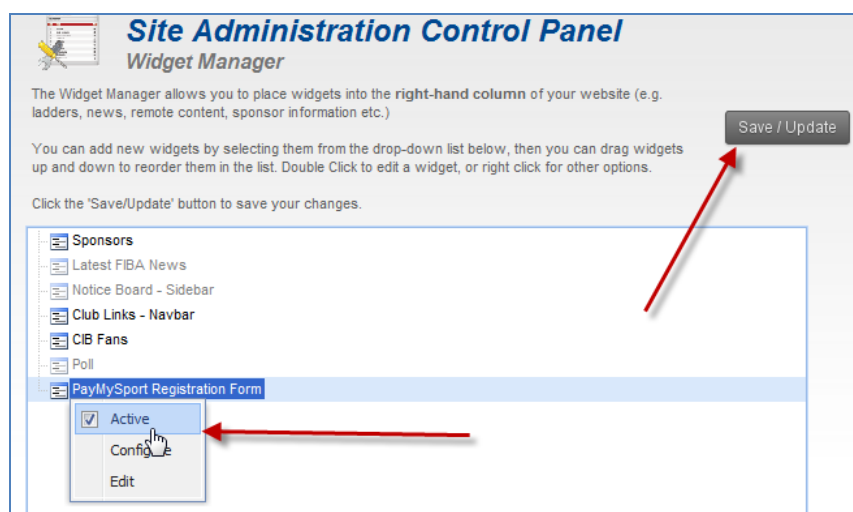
Site Administration Control Panel
Widget Manager

The Widget Manager allows you to place widgets into the **right-hand column** of your website (e.g. ladders, news, remote content, sponsor information etc.)

You can add new widgets by selecting them from the drop-down list below, then you can drag widgets up and down to reorder them in the list. Double Click to edit a widget, or right click for other options.

Click the 'Save/Update' button to save your changes.

Save / Update

Sponsors
Latest FIBA News
Notice Board - Sidebar
Club Links - Navbar
CIB Fans
Poll
PayMySport Registration Form

Active
Configure
Edit